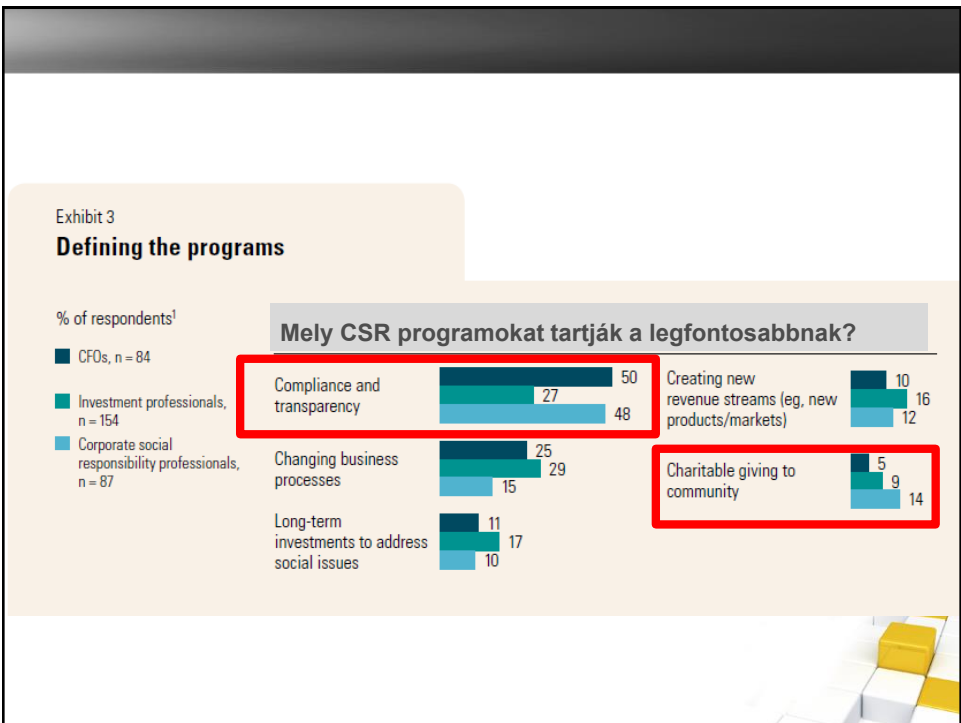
Exhibit 3
**Defining the programs**

% of respondents$^1$

CFOs, n = 84

Investment professionals, n = 154

Corporate social responsibility professionals, n = 87

Mely CSR programokat tartják a legfontosabbnak?

Compliance and transparency 50 27 48

Changing business processes 25 29 15

Long-term investments to address social issues 11 17 10

Creating new revenue streams (eg, new products/markets) 10 16 12

Charitable giving to community 5 9 14